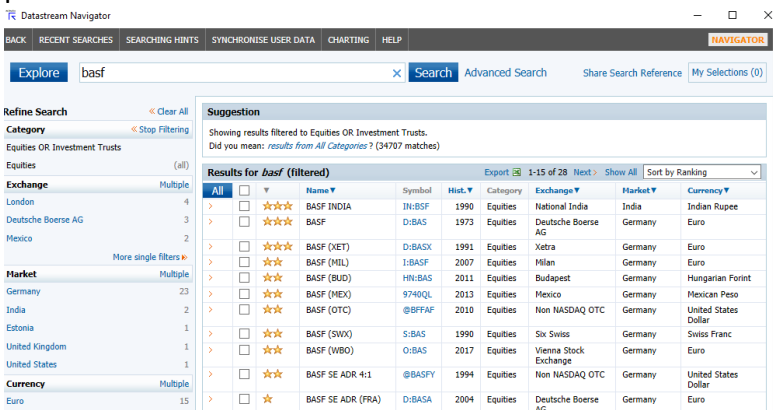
Datastream Navigator

BACK | RECENT SEARCHES | SEARCHING HINTS | SYNCHRONISE USER DATA | CHARTING | HELP

NAVIGATOR

Explore | basf | × | Search | Advanced Search | Share Search Reference | My Selections (0)

Refine Search « Clear All

Category « Stop Filtering

Equities OR Investment Trusts

Equities (all)

Exchange Multiple

London 4

Deutsche Boerse AG 3

Mexico 2

More single filters »

Market Multiple

Germany 23

India 2

Estonia 1

United Kingdom 1

United States 1

Currency Multiple

Euro 15

Suggestion

Showing results filtered to Equities OR Investment Trusts.

Did you mean: results from All Categories ? (34707 matches)

Results for basf (filtered) Export 1-15 of 28 Next > Show All Sort by Ranking

| All | | ▼ | Name▼ | Symbol | Hist.▼ | Category | Exchange▼ | Market▼ | Currency▼ |
|---|---|---|---|---|---|---|---|---|---|
| › | | ☆☆☆ | BASF INDIA | IN:BSF | 1990 | Equities | National India | India | Indian Rupee |
| › | | ☆☆☆ | BASF | D:BAS | 1973 | Equities | Deutsche Boerse AG | Germany | Euro |
| › | | ☆☆☆ | BASF (XET) | D:BASX | 1991 | Equities | Xetra | Germany | Euro |
| › | | ☆☆ | BASF (MIL) | I:BASF | 2007 | Equities | Milan | Germany | Euro |
| › | | ☆☆ | BASF (BUD) | HN:BAS | 2011 | Equities | Budapest | Germany | Hungarian Forint |
| › | | ☆☆ | BASF (MEX) | 9740QL | 2013 | Equities | Mexico | Germany | Mexican Peso |
| › | | ☆☆ | BASF (OTC) | @BFFAF | 2010 | Equities | Non NASDAQ OTC | Germany | United States Dollar |
| › | | ☆☆ | BASF (SWX) | S:BAS | 1990 | Equities | Six Swiss Exchange | Germany | Swiss Franc |
| › | | ☆☆ | BASF (WBO) | O:BAS | 2017 | Equities | Vienna Stock Exchange | Germany | Euro |
| › | | ☆☆ | BASF SE ADR 4:1 | @BASFY | 1994 | Equities | Non NASDAQ OTC | Germany | United States Dollar |
| › | | ☆ | BASF SE ADR (FRA) | D:BASA | 2004 | Equities | Deutsche Boerse AG | Germany | Euro |